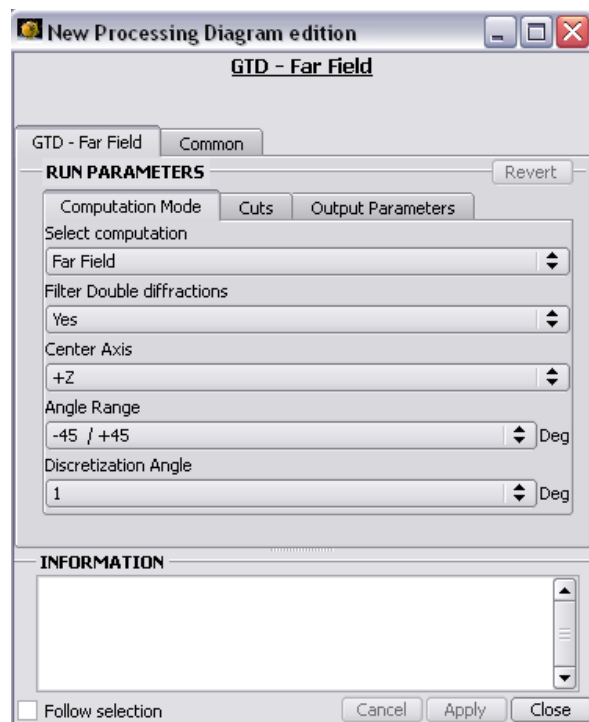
New Processing Diagram edition

GTD - Far Field

GTD - Far Field | Common

RUN PARAMETERS

Revert

Computation Mode | Cuts | Output Parameters

Select computation

Far Field

Filter Double diffractions

Yes

Center Axis

+Z

Angle Range

-45 / +45

Deg

Discretization Angle

1

Deg

INFORMATION

Follow selection

Cancel

Apply

Close